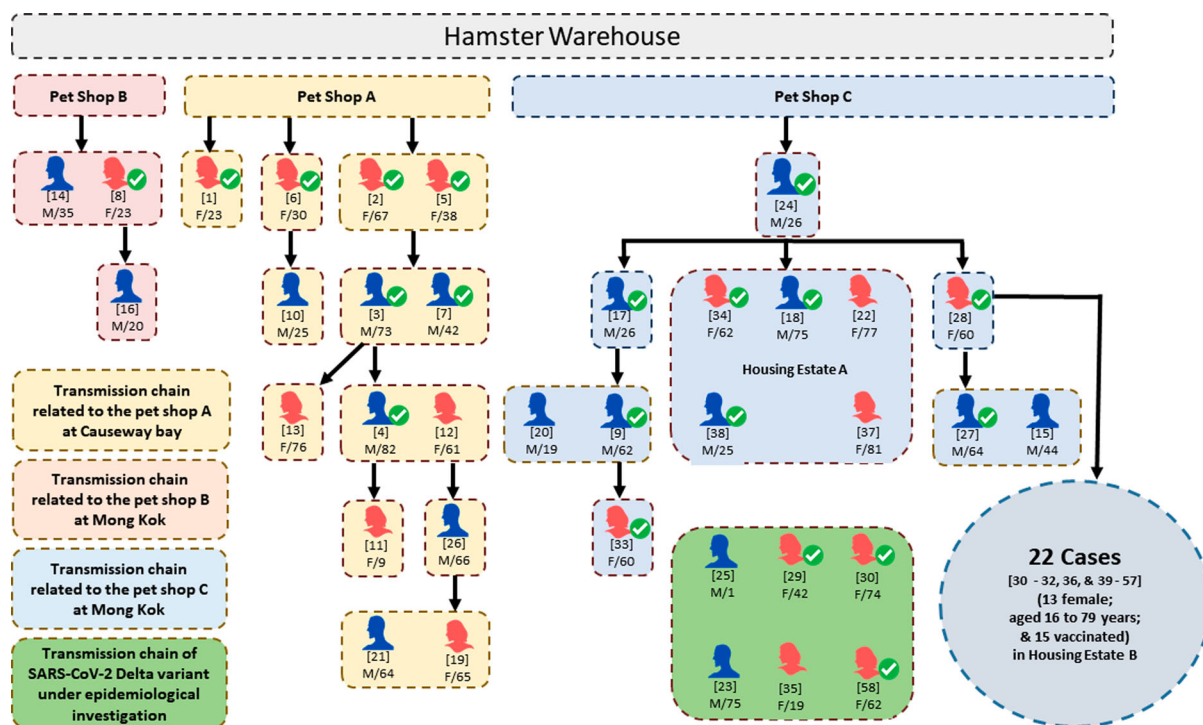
Hamster Warehouse

Pet Shop B

[14] M/35
[8] F/23
[16] M/20

Pet Shop A

[1] F/23
[6] F/30
[2] F/67
[5] F/38
[10] M/25
[3] M/73
[7] M/42
[13] F/76
[4] M/82
[12] F/61
[11] F/9
[26] M/66
[21] M/64
[19] F/65

Pet Shop C

[24] M/26
[17] M/26
[34] F/62
[18] M/75
[22] F/77
[28] F/60
Housing Estate A
[38] M/25
[37] F/81
[20] M/19
[9] M/62
[27] M/64
[15] M/44
[33] F/60

[25] M/1
[29] F/42
[30] F/74
[23] M/75
[35] F/19
[58] F/62

22 Cases
[30 - 32, 36, & 39 - 57]
(13 female; aged 16 to 79 years; & 15 vaccinated)
in Housing Estate B

Transmission chain related to the pet shop A at Causeway bay

Transmission chain related to the pet shop B at Mong Kok

Transmission chain related to the pet shop C at Mong Kok

Transmission chain of SARS-CoV-2 Delta variant under epidemiological investigation